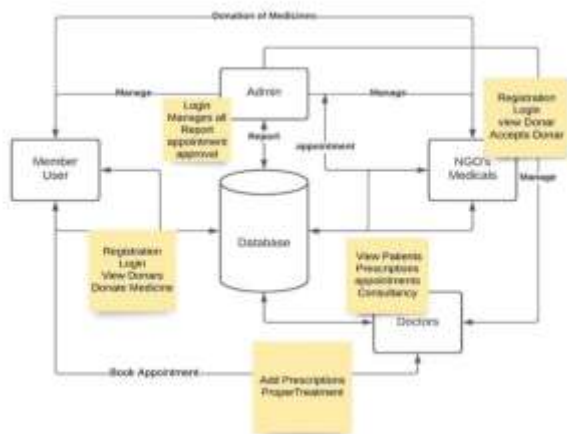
Donation of Medicines

Manage

Admin

Login
Manages all
Report
appointment
approval

Manage

Registration
Login
view Donar
Accepts Donar

Report

appointment

Member
User

NGO's
Medicals

Manage

Database

Registration
Login
View Donars
Donate Medicine

View Patients
Prescriptions
appointments
Consultancy

Doctors

Book Appointment

Add Prescriptions
ProperTreatment